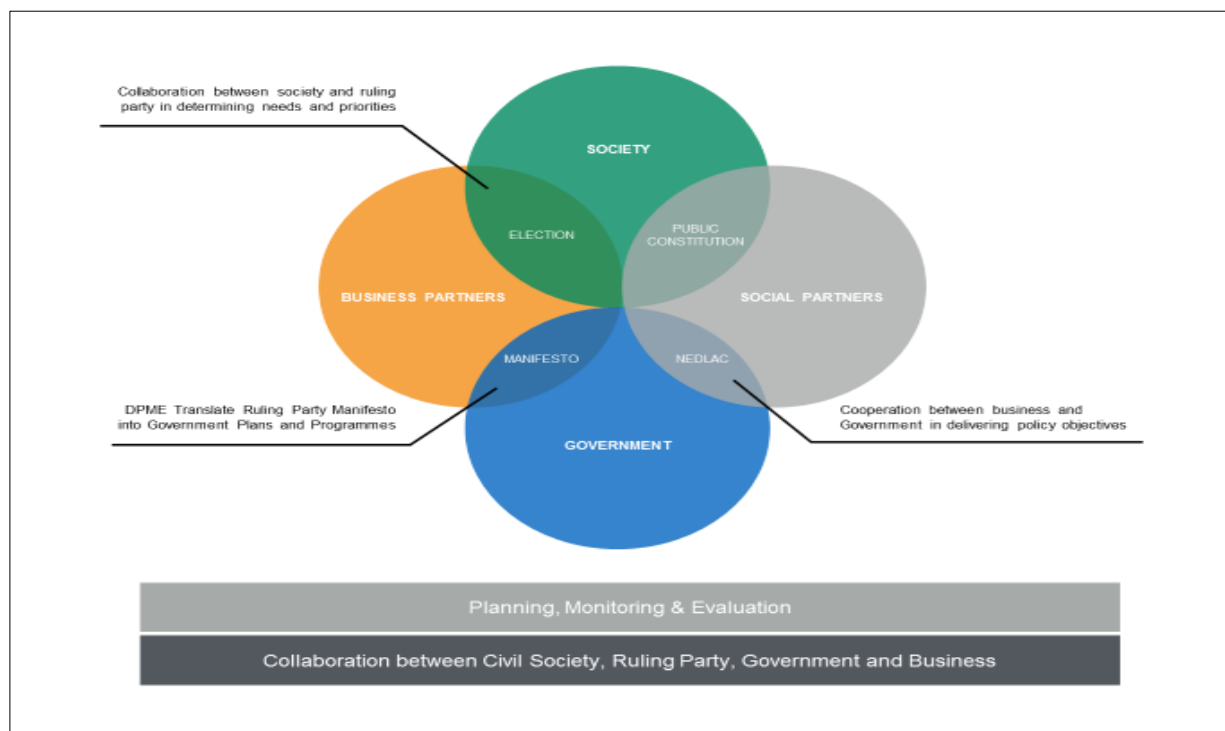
Collaboration between society and ruling party in determining needs and priorities

SOCIETY

ELECTION

PUBLIC CONSTITUTION

BUSINESS PARTNERS

SOCIAL PARTNERS

MANIFESTO

NEDLAC

DPME Translate Ruling Party Manifesto into Government Plans and Programmes

GOVERNMENT

Cooperation between business and Government in delivering policy objectives

Planning, Monitoring & Evaluation

Collaboration between Civil Society, Ruling Party, Government and Business